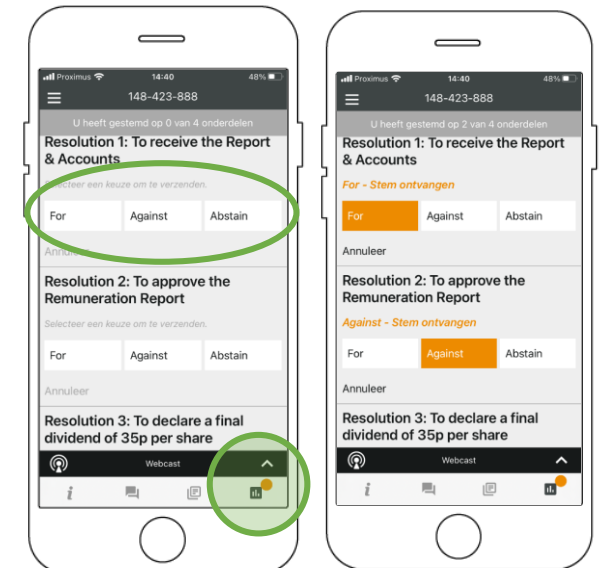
Proximus 14:40 48%

148-423-888

U heeft gestemd op 0 van 4 onderdelen

Resolution 1: To receive the Report & Accounts

Selecteer een keuze om te verzenden.

For Against Abstain

Annuleer

Resolution 2: To approve the Remuneration Report

Selecteer een keuze om te verzenden.

For Against Abstain

Annuleer

Resolution 3: To declare a final dividend of 35p per share

Webcast

i

Proximus 14:40 48%

148-423-888

U heeft gestemd op 2 van 4 onderdelen

Resolution 1: To receive the Report & Accounts

For - Stem ontvangen

For Against Abstain

Annuleer

Resolution 2: To approve the Remuneration Report

Against - Stem ontvangen

For Against Abstain

Annuleer

Resolution 3: To declare a final dividend of 35p per share

Webcast

i